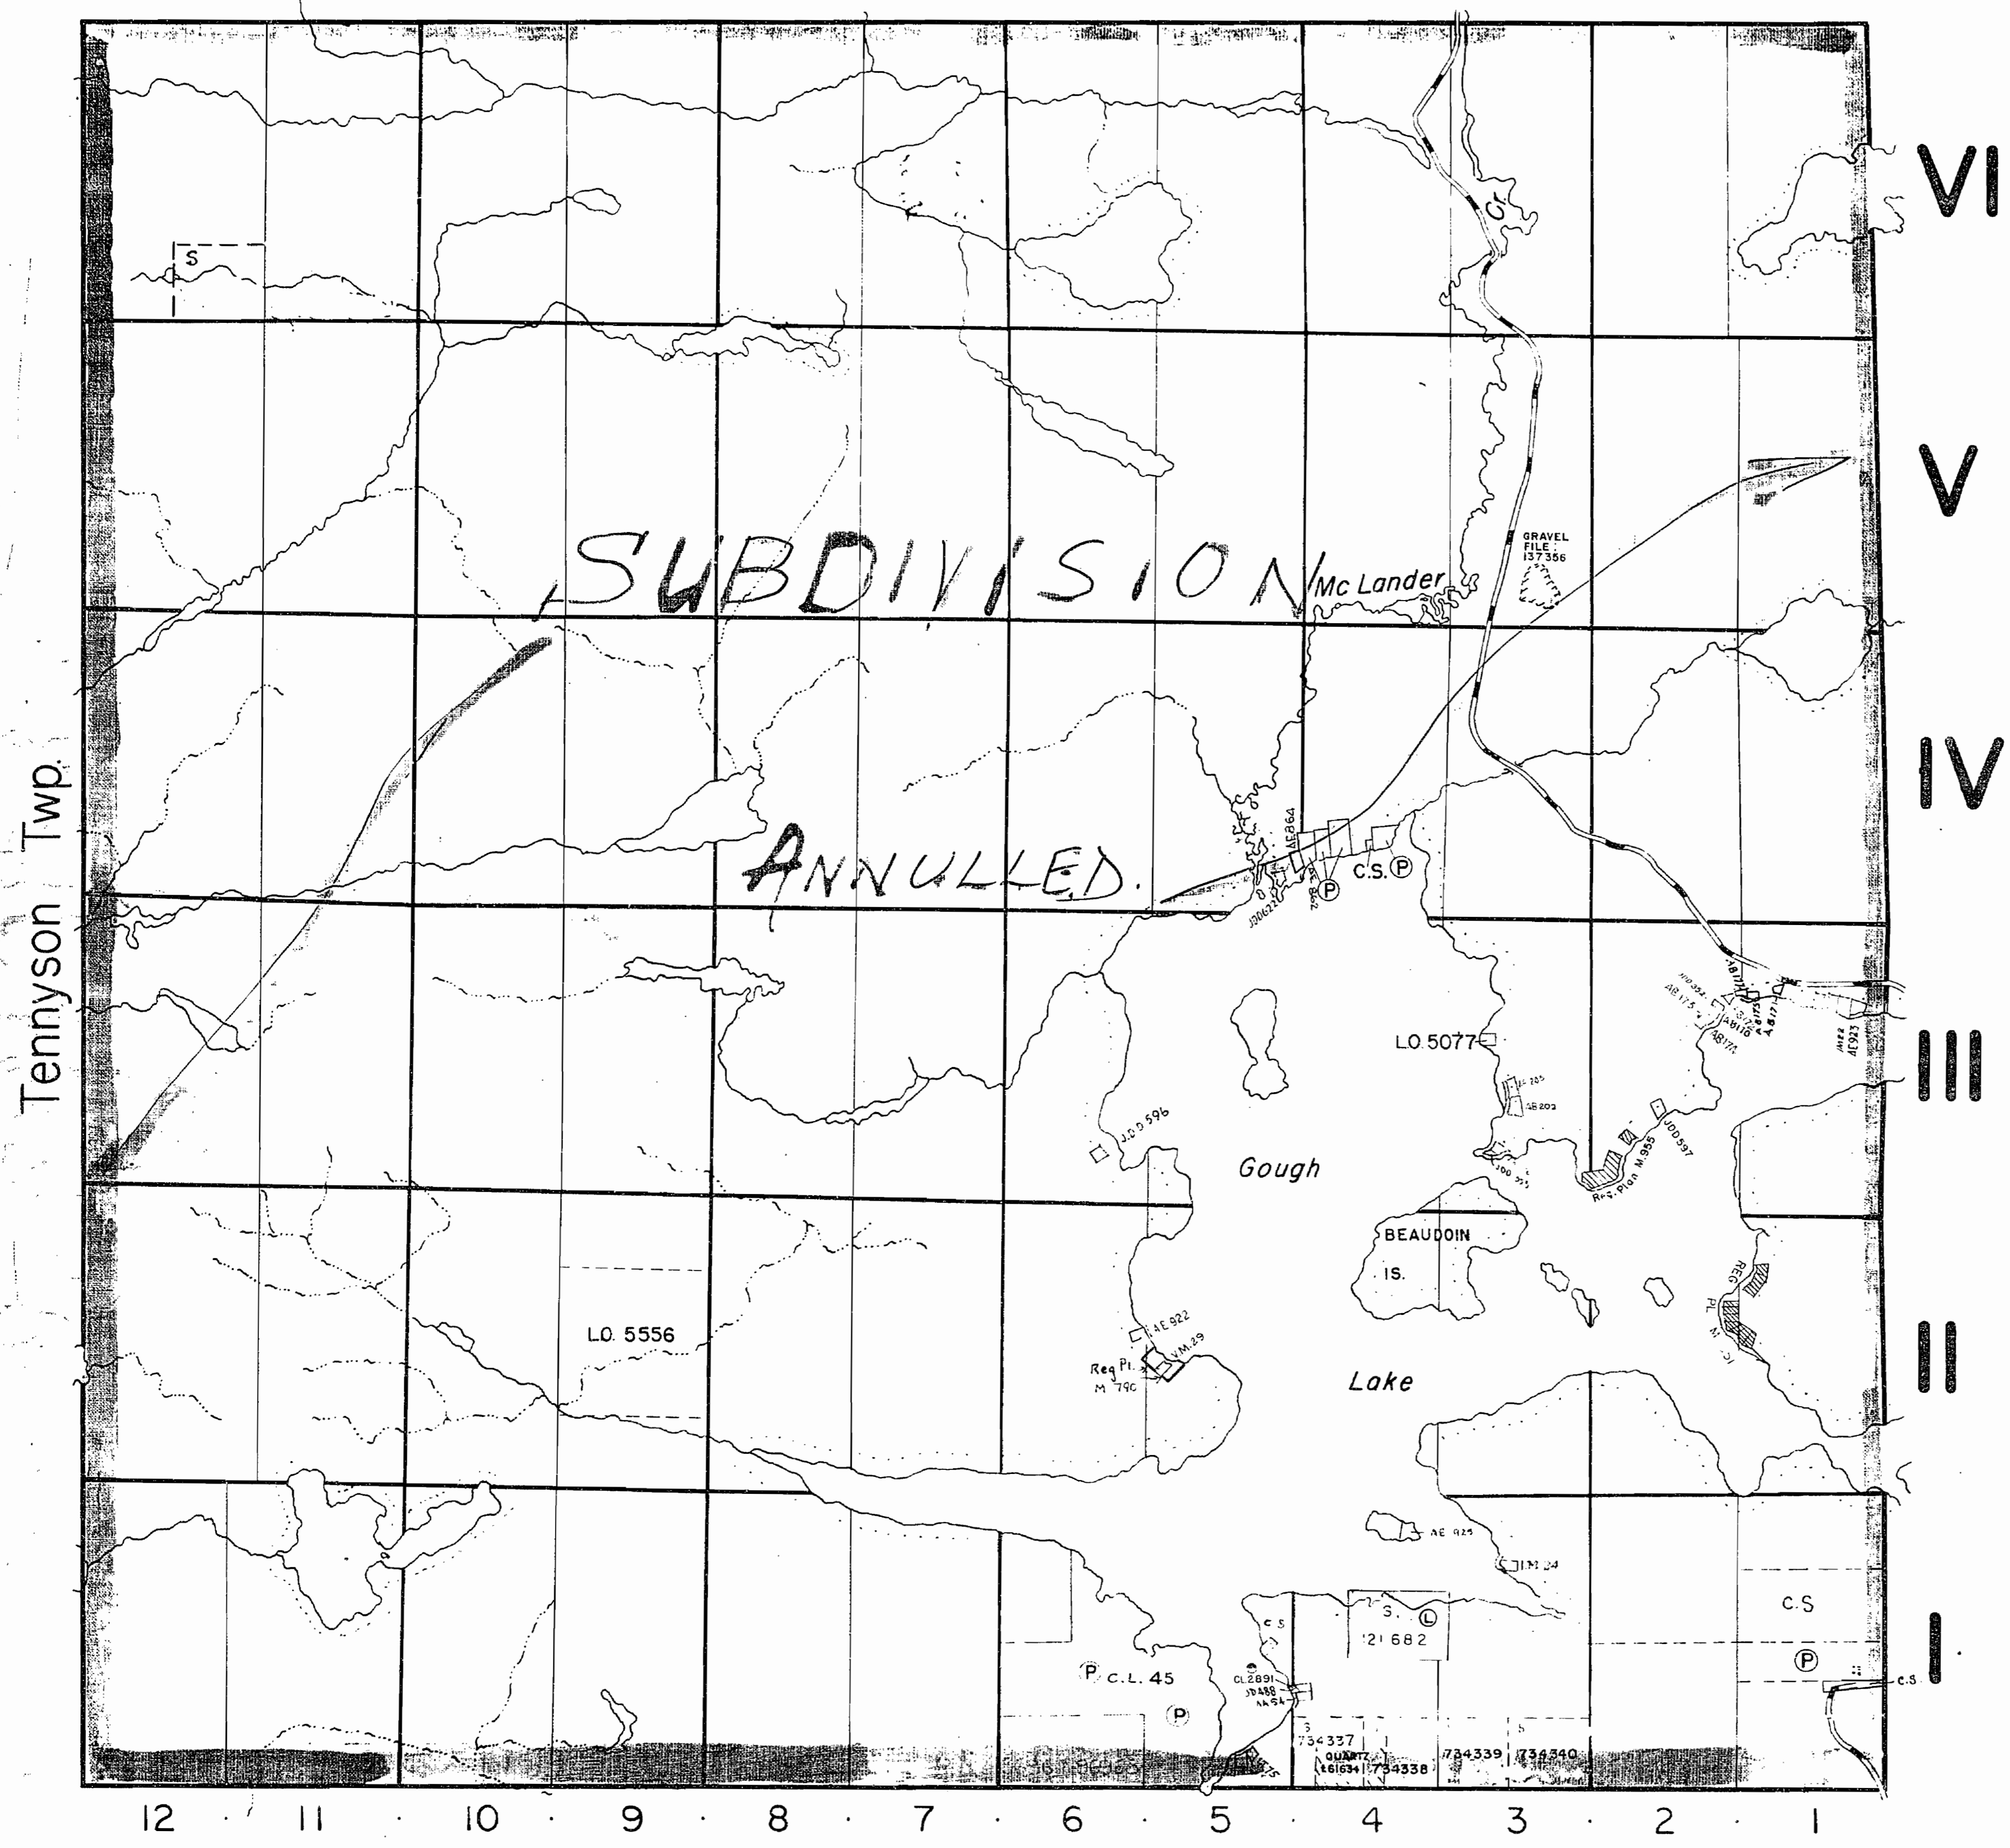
VI

V

IV

III

II

I

Tennyson Twp.

S

SUBDIVISION

ANNULLED.

Mc Lander

GRAVEL FILE 137386

Cr.

AE864

J30623

C.S. Ⓟ

Ⓟ

L.O. 5077

AB175

AB176

AB177

AB172

AB173

AE923

JDD597

Reg. Plan M.955

JDD596

Gough

BEAUDOIN IS.

REG. PL. M. 51

L.O. 5556

AE 922

V.M.29

Reg Pl. M 790

Lake

AE 925

T.M.24

C.S

S. Ⓛ
121682

C.S

Ⓟ

C.S

Ⓟ C.L. 45

Ⓟ

CL2891

JD488

AA94

734337

QUARTZ 661634

734338

734339

734340

12 · 11 · 10 · 9 · 8 · 7 · 6 · 5 · 4 · 3 · 2 · 1